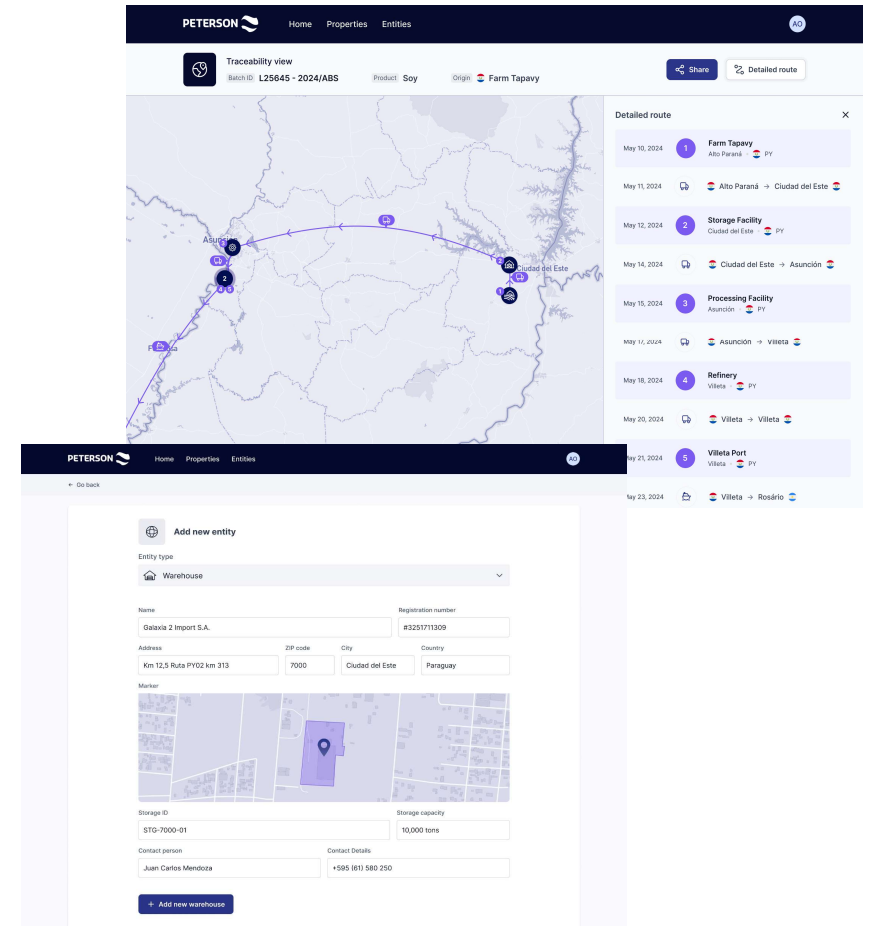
PETERSON Home Properties Entities AO

Traceability view
Batch ID L25645 - 2024/ABS Product Soy Origin Farm Tapavy

Share Detailed route

Asunción
Ciudad del Este
2
1
2
4 3

Detailed route

May 10, 2024 1 Farm Tapavy Alto Paraná PY
May 11, 2024 Alto Paraná → Ciudad del Este
May 12, 2024 2 Storage Facility Ciudad del Este PY
May 14, 2024 Ciudad del Este → Asunción
May 15, 2024 3 Processing Facility Asunción PY
May 17, 2024 Asunción → Villeta
May 18, 2024 4 Refinery Villeta PY
May 20, 2024 Villeta → Villeta
May 21, 2024 5 Villeta Port Villeta PY
May 23, 2024 Villeta → Rosário

PETERSON Home Properties Entities AO

← Go back

Add new entity

Entity type
Warehouse

Name
Galaxia 2 Import S.A.
Registration number
#3251711309

Address
Km 12,5 Ruta PY02 km 313
ZIP code
7000
City
Ciudad del Este
Country
Paraguay

Marker

Storage ID
STG-7000-01
Storage capacity
10,000 tons

Contact person
Juan Carlos Mendoza
Contact Details
+595 (61) 580 250

+ Add new warehouse